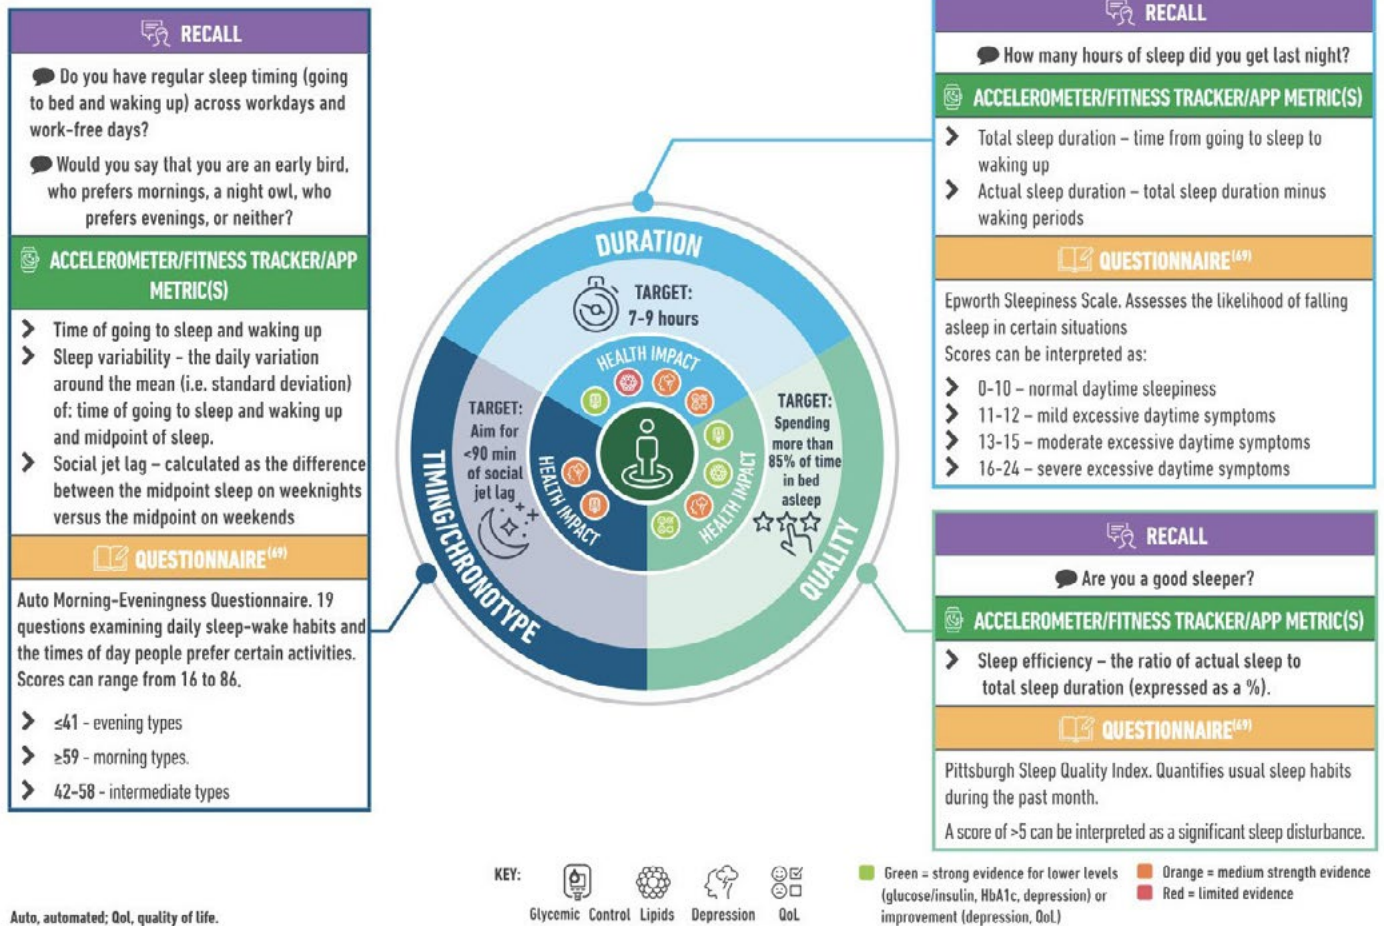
RECALL

Do you have regular sleep timing (going to bed and waking up) across workdays and work-free days?

Would you say that you are an early bird, who prefers mornings, a night owl, who prefers evenings, or neither?

ACCELEROMETER/FITNESS TRACKER/APP METRIC(S)

Time of going to sleep and waking up

Sleep variability – the daily variation around the mean (i.e. standard deviation) of: time of going to sleep and waking up and midpoint of sleep.

Social jet lag – calculated as the difference between the midpoint sleep on weeknights versus the midpoint on weekends

QUESTIONNAIRE$^{(69)}$

Auto Morning-Eveningness Questionnaire. 19 questions examining daily sleep-wake habits and the times of day people prefer certain activities. Scores can range from 16 to 86.

≤41 - evening types

≥59 - morning types.

42-58 - intermediate types

DURATION

TARGET: 7-9 hours

HEALTH IMPACT

TARGET: Aim for <90 min of social jet lag

HEALTH IMPACT

TARGET: Spending more than 85% of time in bed asleep

HEALTH IMPACT

TIMING/CHRONOTYPE

QUALITY

RECALL

How many hours of sleep did you get last night?

ACCELEROMETER/FITNESS TRACKER/APP METRIC(S)

Total sleep duration – time from going to sleep to waking up

Actual sleep duration – total sleep duration minus waking periods

QUESTIONNAIRE$^{(69)}$

Epworth Sleepiness Scale. Assesses the likelihood of falling asleep in certain situations
Scores can be interpreted as:

0-10 – normal daytime sleepiness

11-12 – mild excessive daytime symptoms

13-15 – moderate excessive daytime symptoms

16-24 – severe excessive daytime symptoms

RECALL

Are you a good sleeper?

ACCELEROMETER/FITNESS TRACKER/APP METRIC(S)

Sleep efficiency – the ratio of actual sleep to total sleep duration (expressed as a %).

QUESTIONNAIRE$^{(69)}$

Pittsburgh Sleep Quality Index. Quantifies usual sleep habits during the past month.

A score of >5 can be interpreted as a significant sleep disturbance.

KEY: Glycemic Control Lipids Depression QoL

Green = strong evidence for lower levels (glucose/insulin, HbA1c, depression) or improvement (depression, QoL)

Orange = medium strength evidence

Red = limited evidence

Auto, automated; QoL, quality of life.